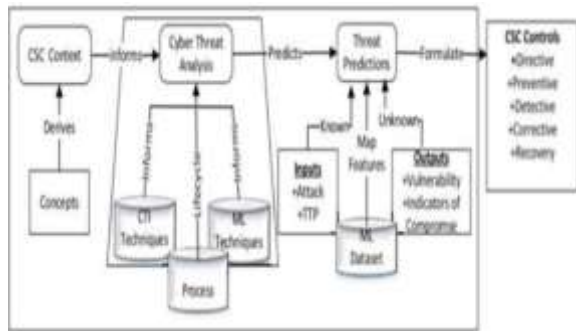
CSC Context
Informs
Cyber Threat Analysis
Predicts
Threat Predictions
Formulate
CSC Controls
•Directive
•Preventive
•Detective
•Corrective
•Recovery
Derives
Concepts
Informs
Lifecycle
Informs
CTI Techniques
ML Techniques
Process
Known
Map Features
Unknown
Inputs
•Attack
•TTP
Outputs
•Vulnerability
•Indicators of Compromise
ML Dataset